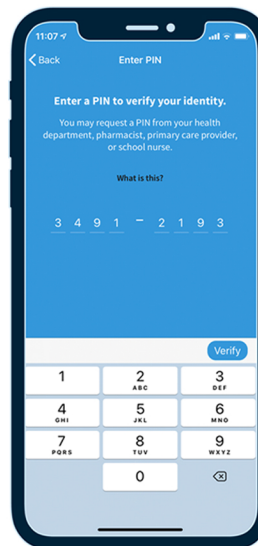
11:07

Back

Enter PIN

Enter a PIN to verify your identity.

You may request a PIN from your health department, pharmacist, primary care provider, or school nurse.

What is this?

3 4 9 1 – 2 1 9 3

Verify

1
2 ABC
3 DEF
4 GHI
5 JKL
6 MNO
7 PQRS
8 TUV
9 WXYZ
0